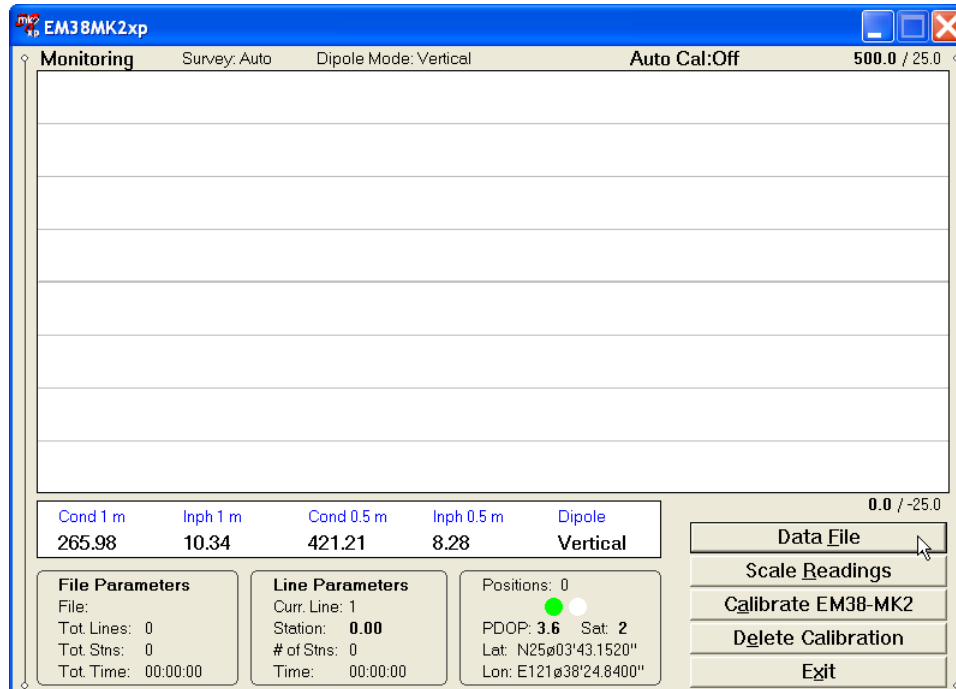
EM38MK2xp

Monitoring Survey: Auto Dipole Mode: Vertical Auto Cal:Off 500.0 / 25.0

0.0 / -25.0

| Cond 1 m | Inph 1 m | Cond 0.5 m | Inph 0.5 m | Dipole |
|---|---|---|---|---|
| 265.98 | 10.34 | 421.21 | 8.28 | Vertical |

File Parameters
File:
Tot. Lines: 0
Tot. Stns: 0
Tot. Time: 00:00:00

Line Parameters
Curr. Line: 1
Station: 0.00
# of Stns: 0
Time: 00:00:00

Positions: 0
PDOP: 3.6 Sat: 2
Lat: N25ø03'43.1520"
Lon: E121ø38'24.8400"

Data File
Scale Readings
Calibrate EM38-MK2
Delete Calibration
Exit